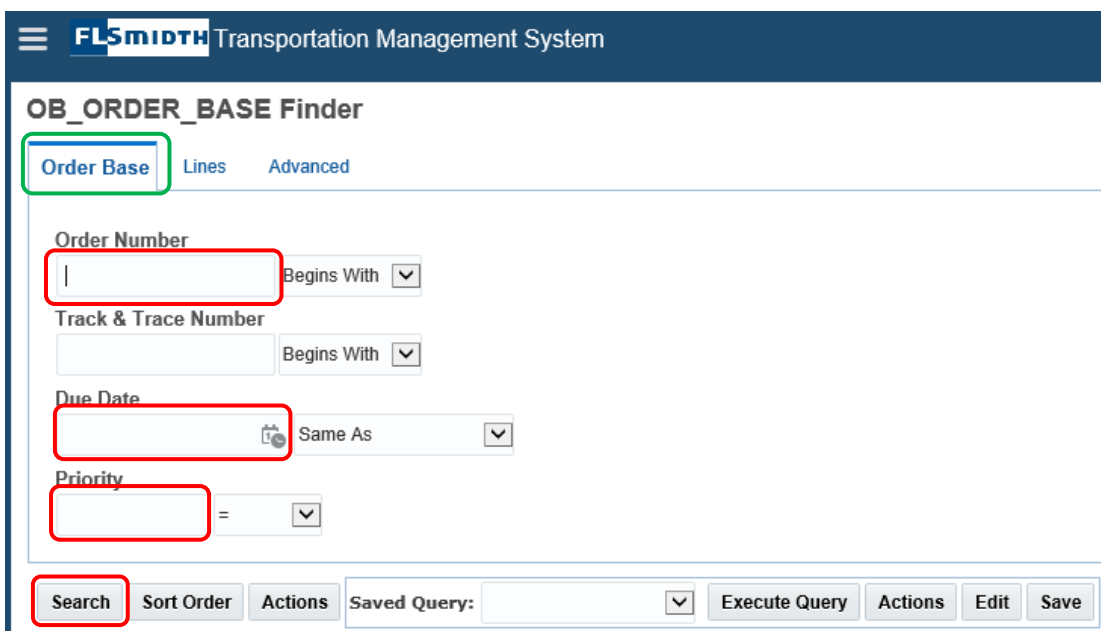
FLSMIDTH Transportation Management System

OB_ORDER_BASE Finder

Order Base Lines Advanced

Order Number
Begins With

Track & Trace Number
Begins With

Due Date
Same As

Priority
=

Search Sort Order Actions Saved Query: Execute Query Actions Edit Save